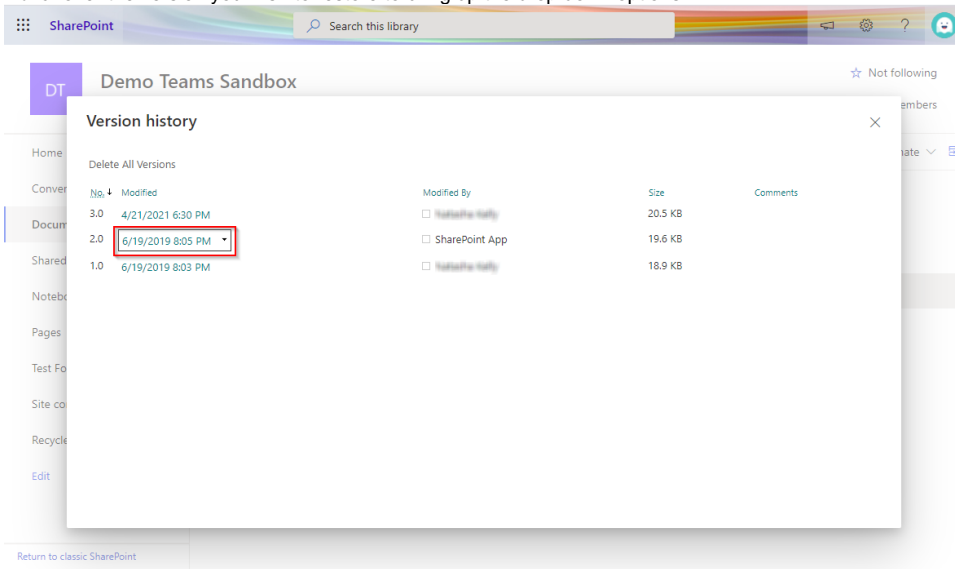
SharePoint

Search this library

DT

Demo Teams Sandbox

Not following

embers

Home

Conver

Docum

Shared

Notebo

Pages

Test Fo

Site co

Recycle

Edit

Return to classic SharePoint

nate

Version history

Delete All Versions

| No. | Modified | Modified By | Size | Comments |
|---|---|---|---|---|
| 3.0 | 4/21/2021 6:30 PM | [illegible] | 20.5 KB | |
| 2.0 | 6/19/2019 8:05 PM | SharePoint App | 19.6 KB | |
| 1.0 | 6/19/2019 8:03 PM | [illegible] | 18.9 KB | |